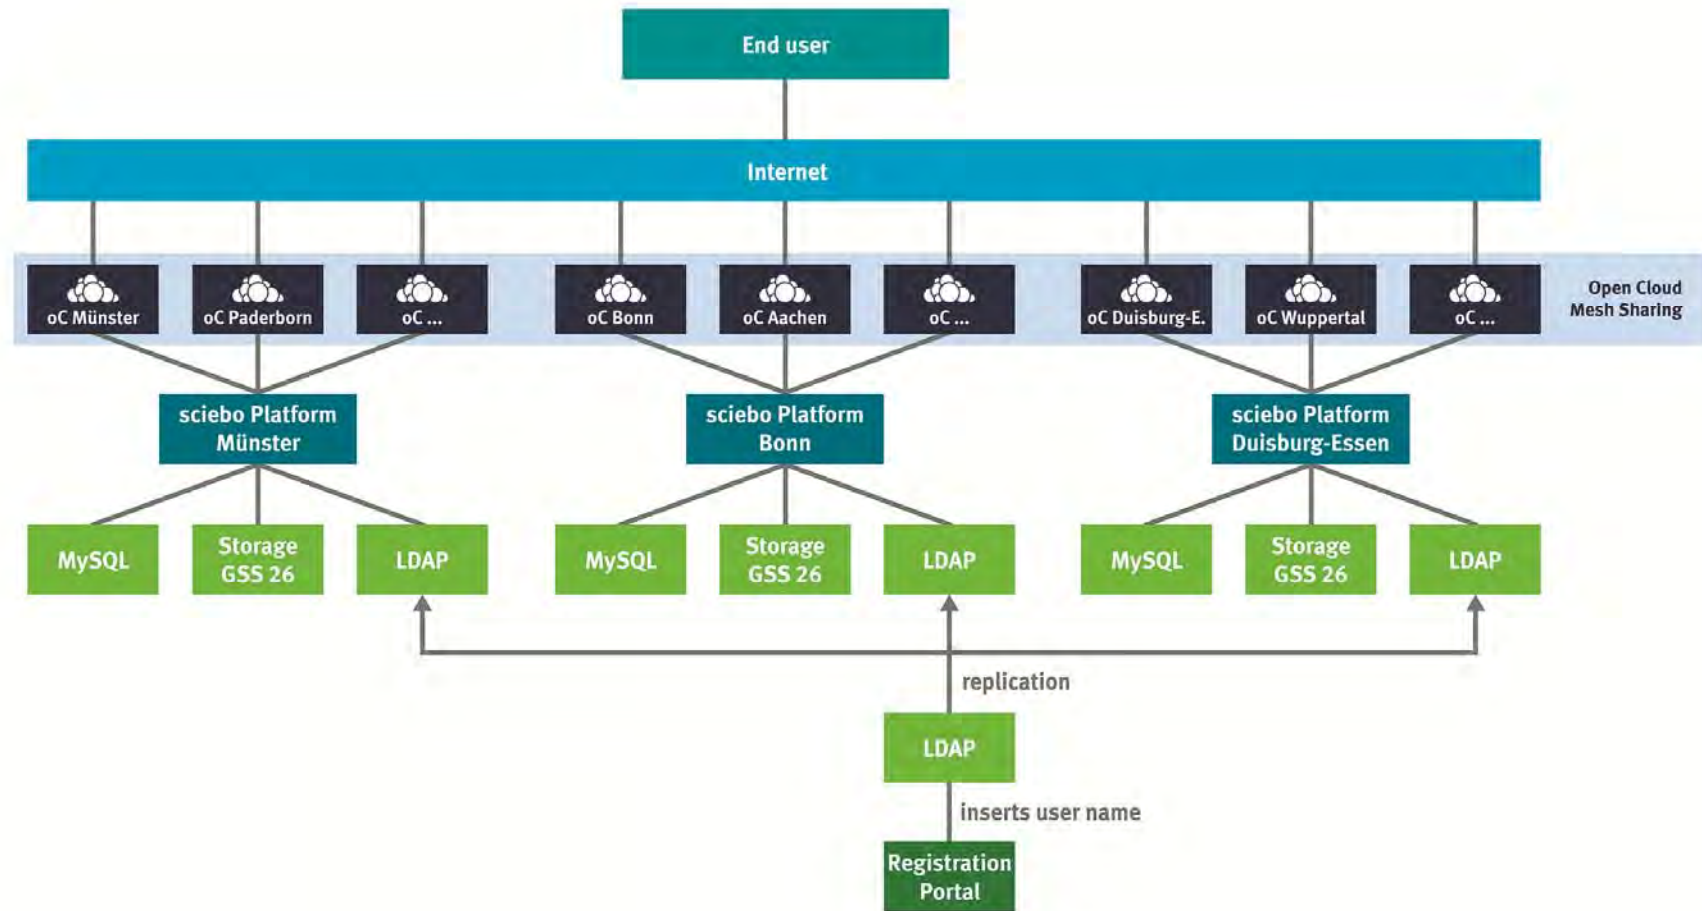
End user

Internet

oC Münster
oC Paderborn
oC ...
oC Bonn
oC Aachen
oC ...
oC Duisburg-E.
oC Wuppertal
oC ...

Open Cloud Mesh Sharing

sciebo Platform Münster
sciebo Platform Bonn
sciebo Platform Duisburg-Essen

MySQL
Storage GSS 26
LDAP
MySQL
Storage GSS 26
LDAP
MySQL
Storage GSS 26
LDAP

replication

LDAP

inserts user name

Registration Portal